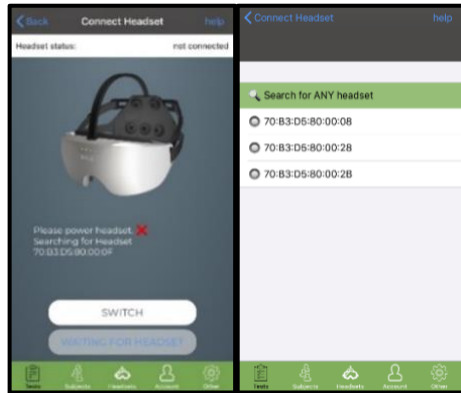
Back Connect Headset help

Headset status: not connected

Please power headset. ✕
Searching for Headset
70:B3:D5:80:00:0F

SWITCH

WAITING FOR HEADSET

Tests Subjects Headsets Account Other

Connect Headset help

Search for ANY headset

70:B3:D5:80:00:08

70:B3:D5:80:00:28

70:B3:D5:80:00:2B

Tests Subjects Headsets Account Other